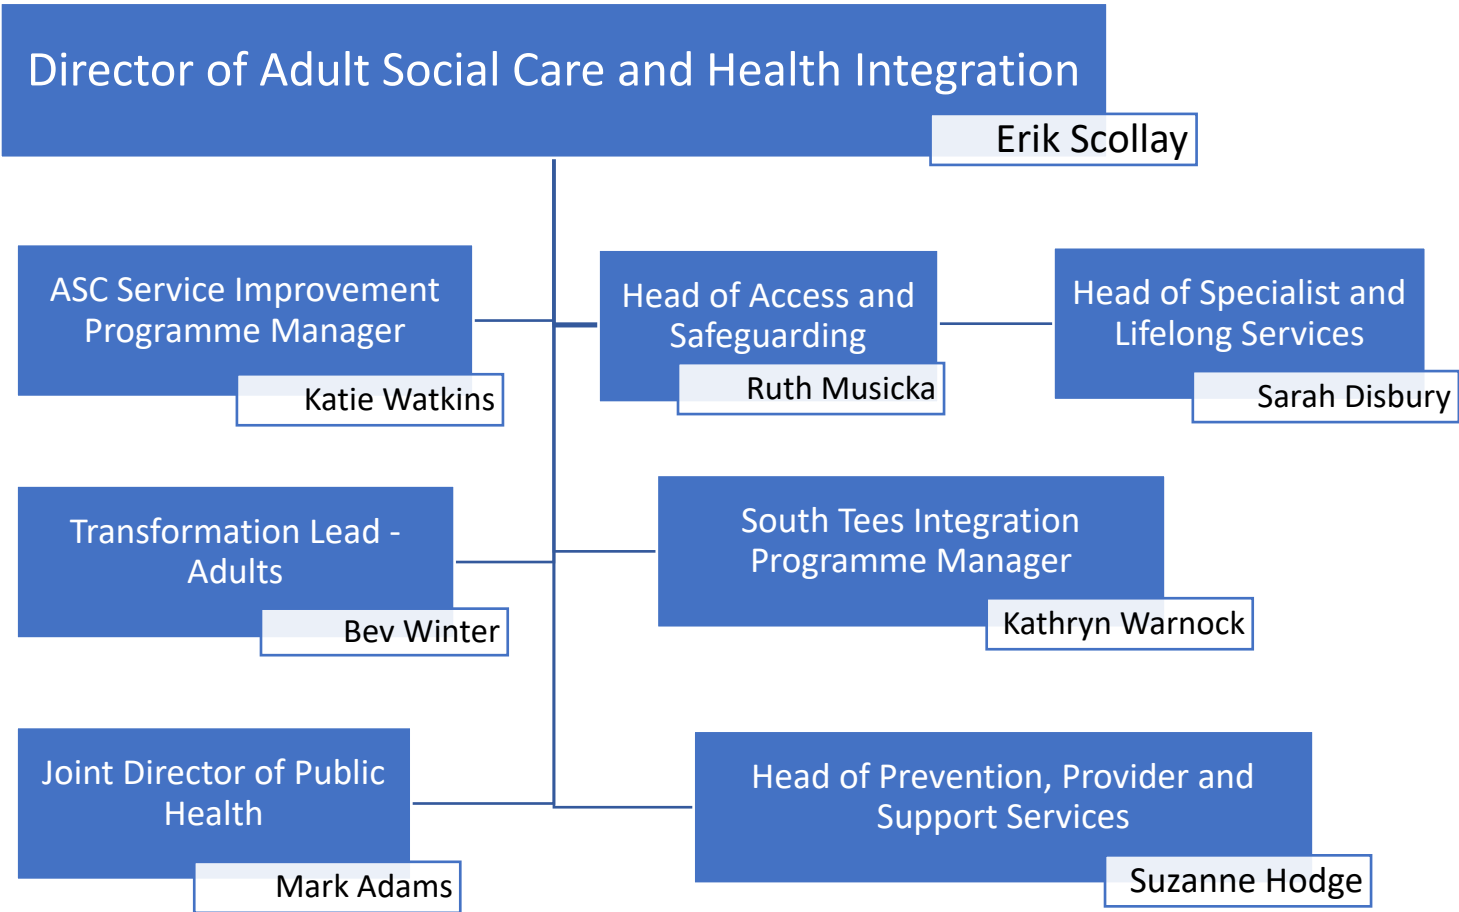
Director of Adult Social Care and Health Integration
Erik Scollay

ASC Service Improvement Programme Manager
Katie Watkins

Head of Access and Safeguarding
Ruth Musicka

Head of Specialist and Lifelong Services
Sarah Disbury

Transformation Lead - Adults
Bev Winter

South Tees Integration Programme Manager
Kathryn Warnock

Joint Director of Public Health
Mark Adams

Head of Prevention, Provider and Support Services
Suzanne Hodge